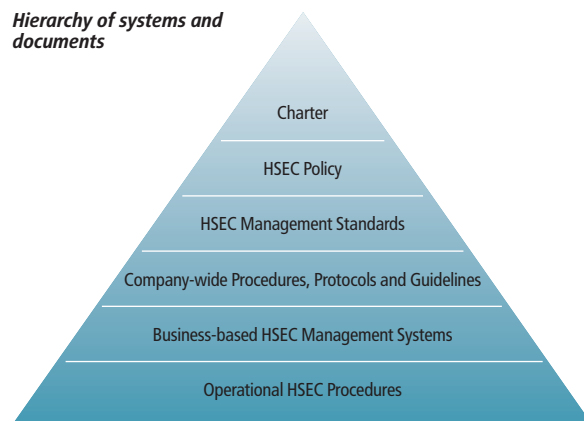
Hierarchy of systems and documents

Charter

HSEC Policy

HSEC Management Standards

Company-wide Procedures, Protocols and Guidelines

Business-based HSEC Management Systems

Operational HSEC Procedures